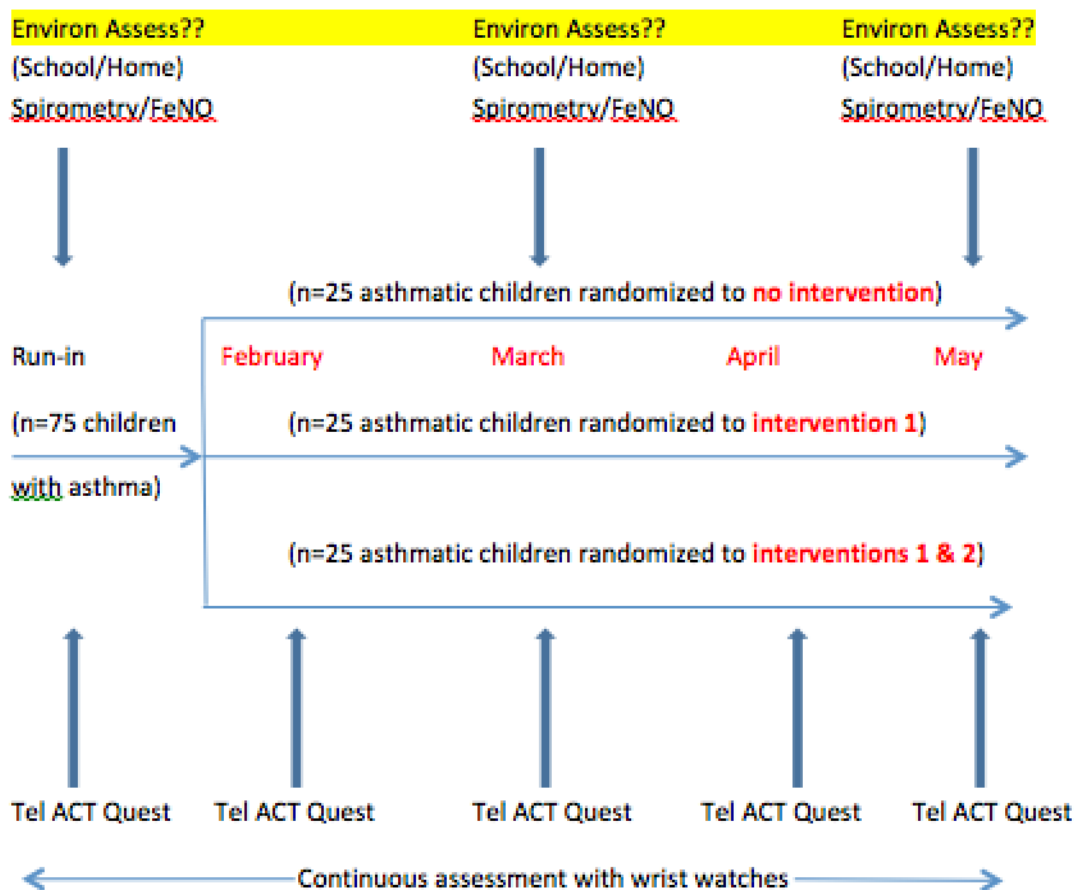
Environ Assess??
(School/Home)
Spirometry/FeNO

Environ Assess??
(School/Home)
Spirometry/FeNO

Environ Assess??
(School/Home)
Spirometry/FeNO

(n=25 asthmatic children randomized to no intervention)

Run-in

February March April May

(n=75 children

(n=25 asthmatic children randomized to intervention 1)

with asthma)

(n=25 asthmatic children randomized to interventions 1 & 2)

Tel ACT Quest Tel ACT Quest Tel ACT Quest Tel ACT Quest Tel ACT Quest

Continuous assessment with wrist watches